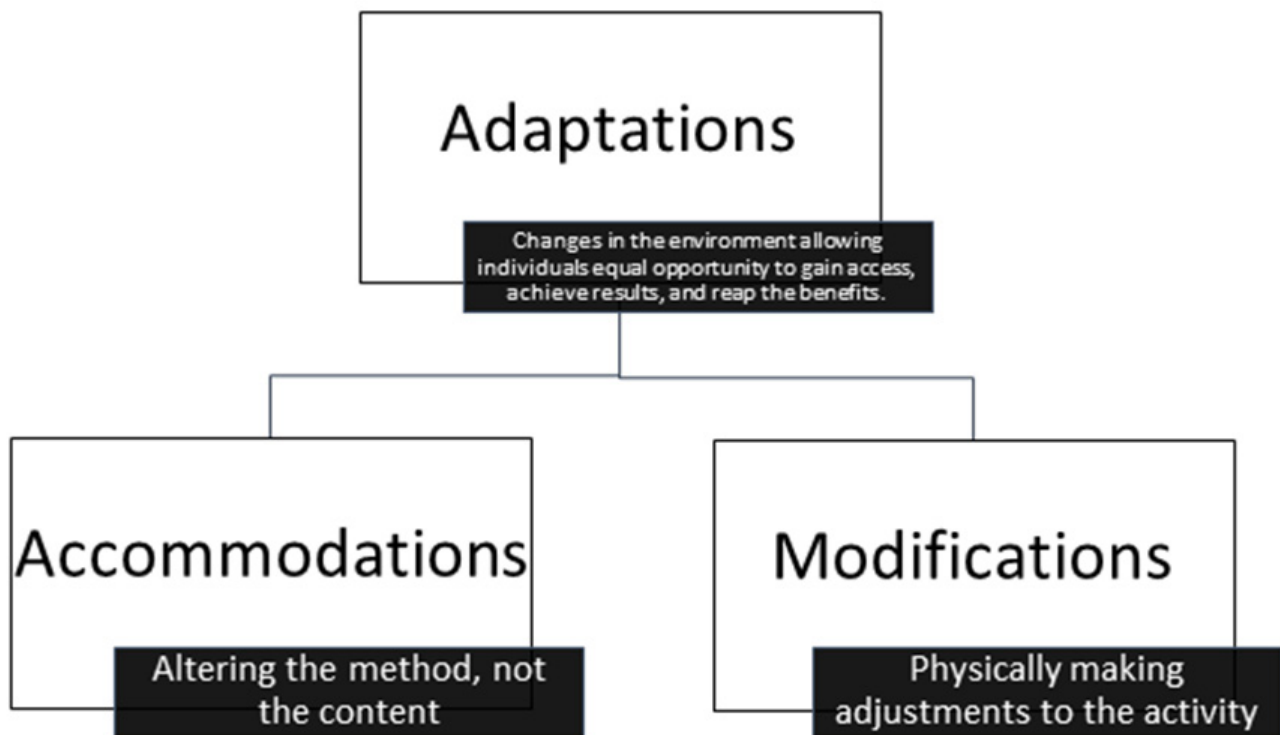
Adaptations

Changes in the environment allowing individuals equal opportunity to gain access, achieve results, and reap the benefits.

Accommodations

Altering the method, not the content

Modifications

Physically making adjustments to the activity